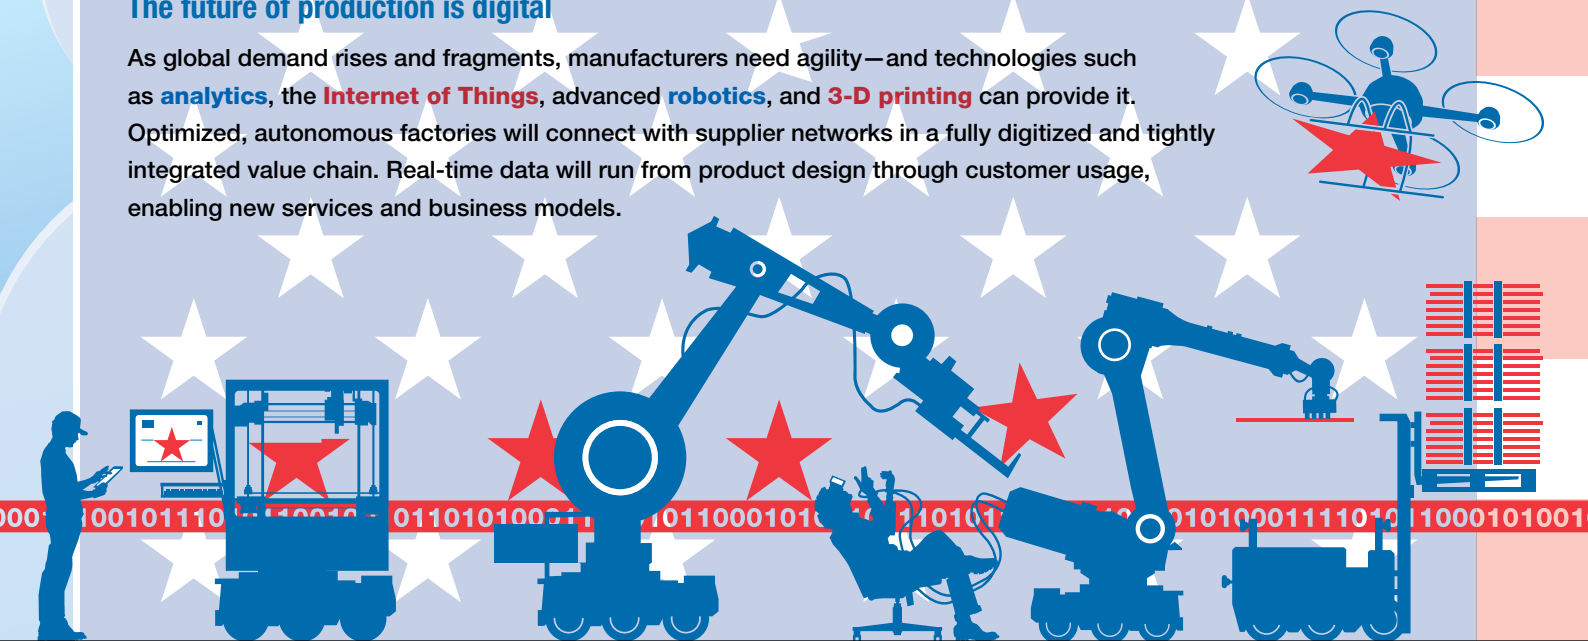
The future of production is digital

As global demand rises and fragments, manufacturers need agility—and technologies such as analytics, the Internet of Things, advanced robotics, and 3-D printing can provide it. Optimized, autonomous factories will connect with supplier networks in a fully digitized and tightly integrated value chain. Real-time data will run from product design through customer usage, enabling new services and business models.

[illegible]001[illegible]1001011110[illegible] 01101010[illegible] 1011000101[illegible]10101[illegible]01010001111010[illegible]1000101001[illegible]